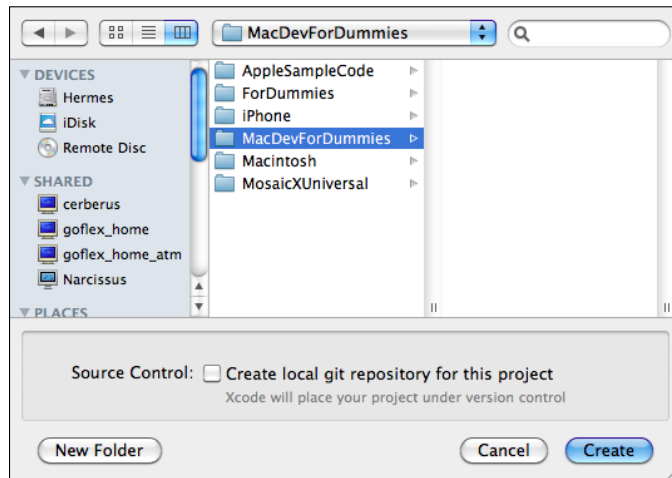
MacDevForDummies

DEVICES
Hermes
iDisk
Remote Disc
SHARED
cerberus
goflex_home
goflex_home_atm
Narcissus
PLACES

AppleSampleCode
ForDummies
iPhone
MacDevForDummies
Macintosh
MosaicXUniversal

Source Control: Create local git repository for this project
Xcode will place your project under version control

New Folder
Cancel
Create